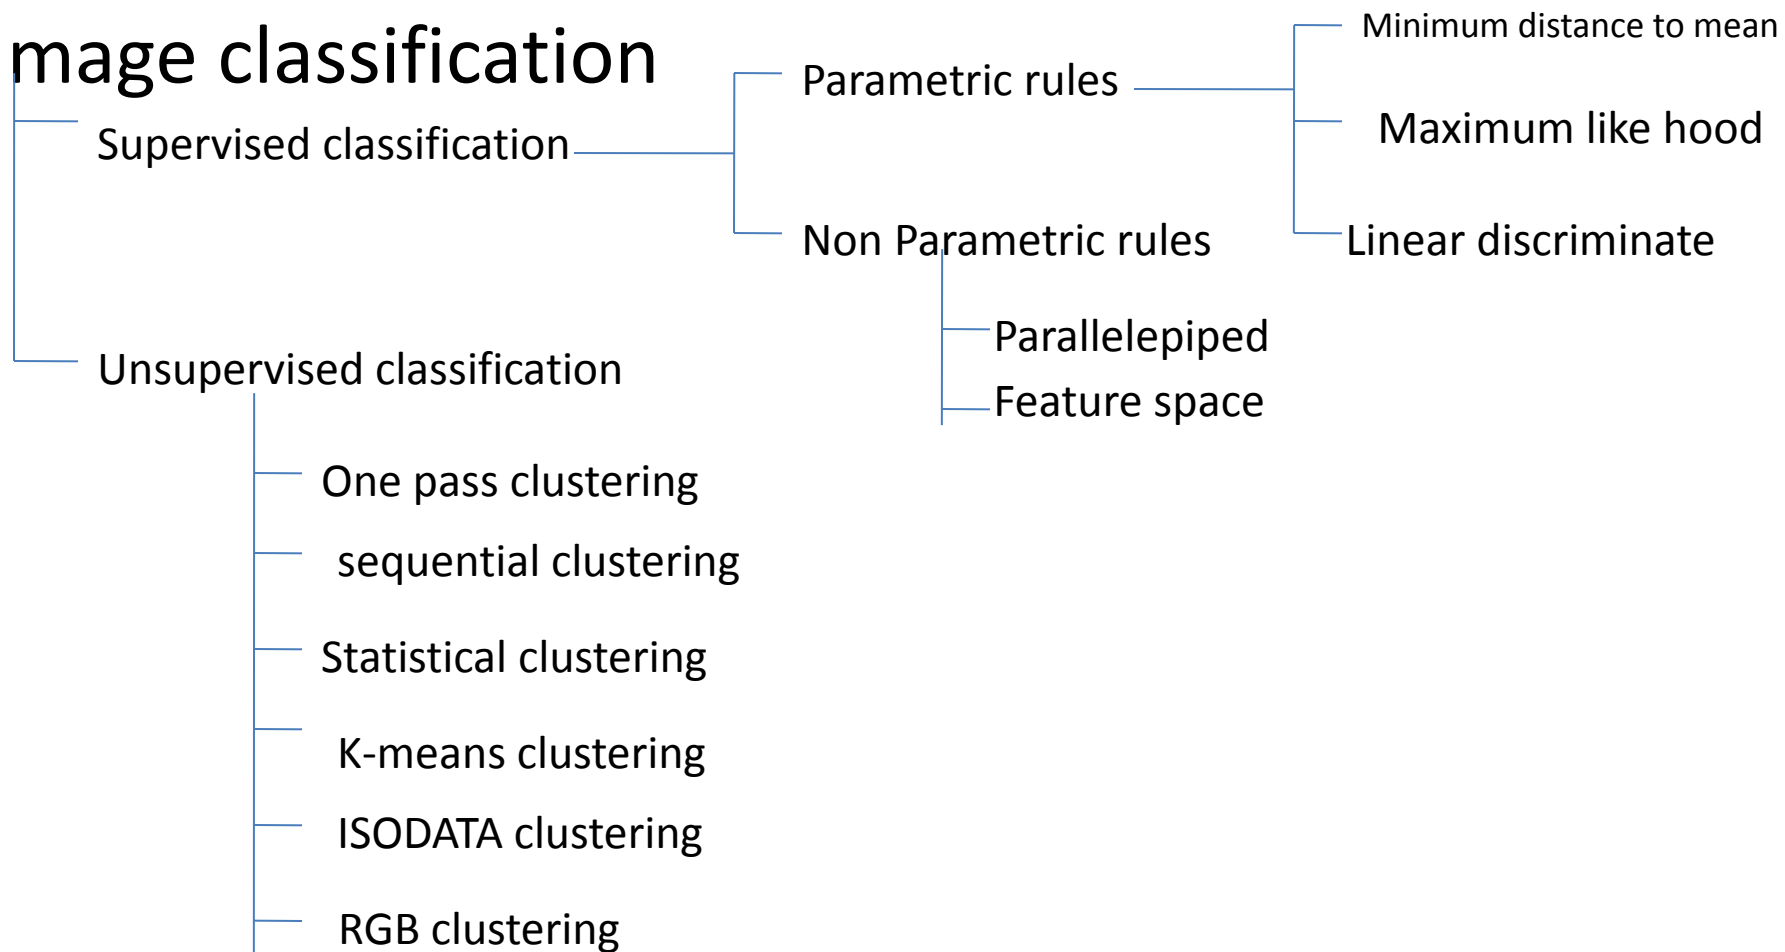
mage classification

Supervised classification

Parametric rules

Minimum distance to mean

Maximum like hood

Linear discriminate

Non Parametric rules

Parallelepiped

Feature space

Unsupervised classification

One pass clustering

sequential clustering

Statistical clustering

K-means clustering

ISODATA clustering

RGB clustering